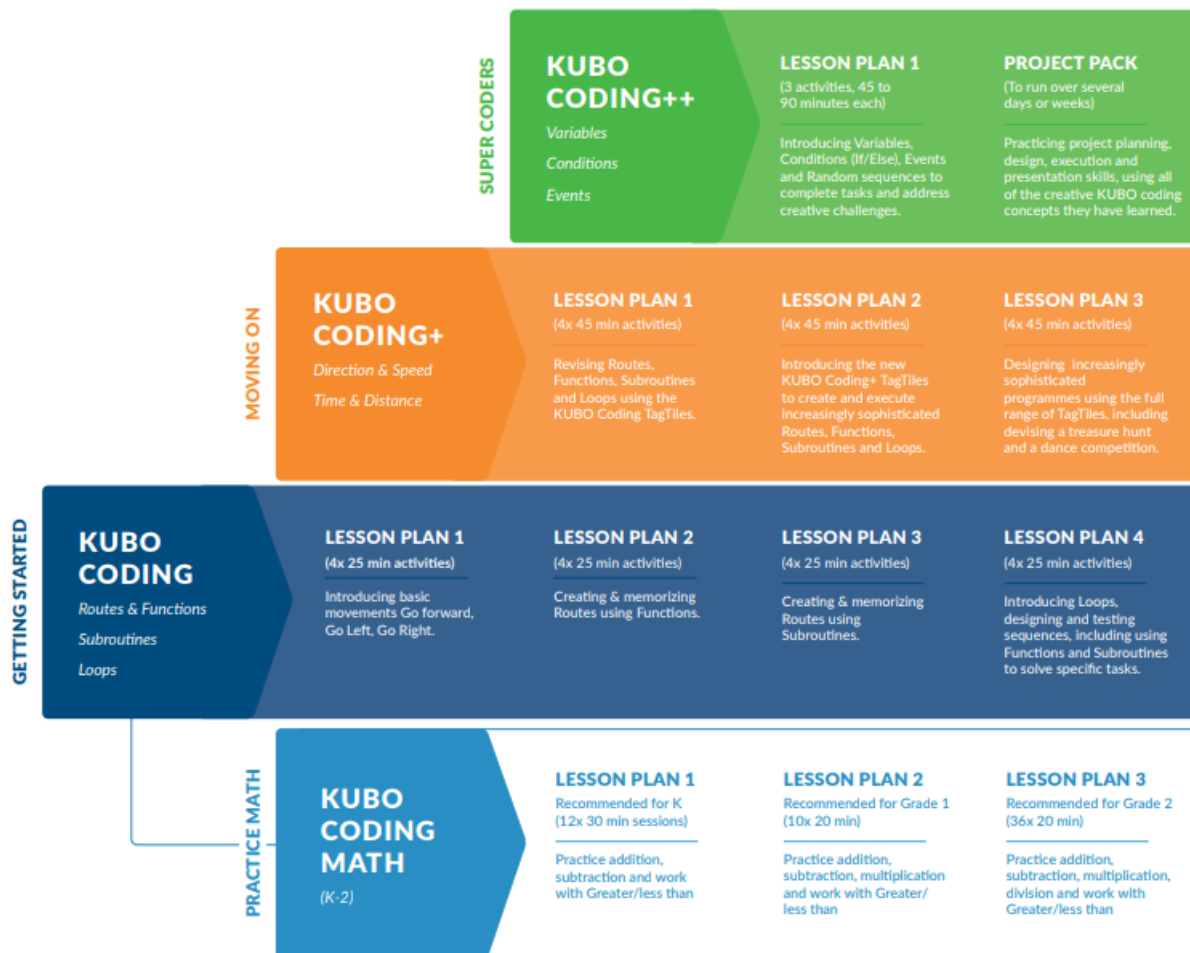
SUPER CODERS

KUBO CODING++

Variables

Conditions

Events

LESSON PLAN 1
(3 activities, 45 to 90 minutes each)

Introducing Variables, Conditions (If/Else), Events and Random sequences to complete tasks and address creative challenges.

PROJECT PACK
(To run over several days or weeks)

Practicing project planning, design, execution and presentation skills, using all of the creative KUBO coding concepts they have learned.

MOVING ON

KUBO CODING+

Direction & Speed

Time & Distance

LESSON PLAN 1
(4x 45 min activities)

Revising Routes, Functions, Subroutines and Loops using the KUBO Coding TagTiles.

LESSON PLAN 2
(4x 45 min activities)

Introducing the new KUBO Coding+ TagTiles to create and execute increasingly sophisticated Routes, Functions, Subroutines and Loops.

LESSON PLAN 3
(4x 45 min activities)

Designing increasingly sophisticated programmes using the full range of TagTiles, including devising a treasure hunt and a dance competition.

GETTING STARTED

KUBO CODING

Routes & Functions

Subroutines

Loops

LESSON PLAN 1
(4x 25 min activities)

Introducing basic movements Go forward, Go Left, Go Right.

LESSON PLAN 2
(4x 25 min activities)

Creating & memorizing Routes using Functions.

LESSON PLAN 3
(4x 25 min activities)

Creating & memorizing Routes using Subroutines.

LESSON PLAN 4
(4x 25 min activities)

Introducing Loops, designing and testing sequences, including using Functions and Subroutines to solve specific tasks.

PRACTICE MATH

KUBO CODING MATH

(K-2)

LESSON PLAN 1
Recommended for K
(12x 30 min sessions)

Practice addition, subtraction and work with Greater/less than

LESSON PLAN 2
Recommended for Grade 1
(10x 20 min)

Practice addition, subtraction, multiplication and work with Greater/ less than

LESSON PLAN 3
Recommended for Grade 2
(36x 20 min)

Practice addition, subtraction, multiplication, division and work with Greater/less than